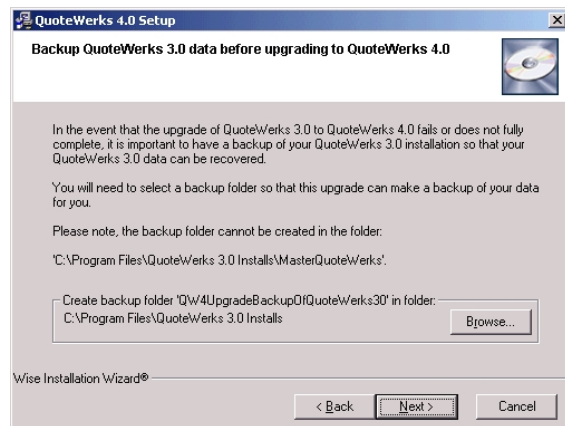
QuoteWerks 4.0 Setup

Backup QuoteWerks 3.0 data before upgrading to QuoteWerks 4.0

In the event that the upgrade of QuoteWerks 3.0 to QuoteWerks 4.0 fails or does not fully complete, it is important to have a backup of your QuoteWerks 3.0 installation so that your QuoteWerks 3.0 data can be recovered.

You will need to select a backup folder so that this upgrade can make a backup of your data for you.

Please note, the backup folder cannot be created in the folder:

'C:\Program Files\QuoteWerks 3.0 Installs\MasterQuoteWerks'.

Create backup folder 'QW4UpgradeBackupOfQuoteWerks30' in folder:
C:\Program Files\QuoteWerks 3.0 Installs

Browse...

Wise Installation Wizard®

< Back

Next >

Cancel